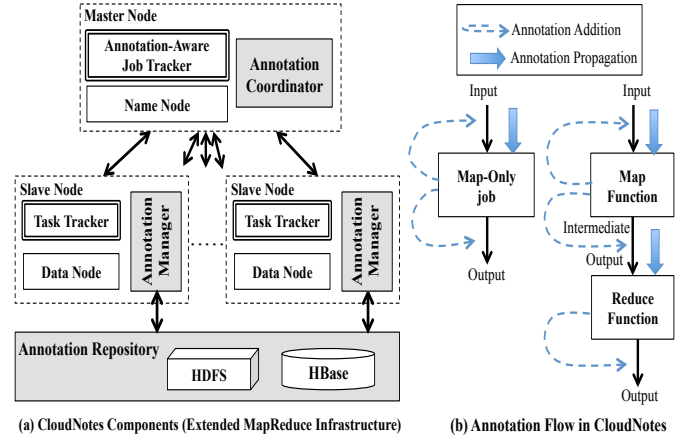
Master Node

Annotation-Aware Job Tracker

Annotation Coordinator

Name Node

Slave Node

Task Tracker

Data Node

Annotation Manager

Slave Node

Task Tracker

Data Node

Annotation Manager

Annotation Repository

HDFS

HBase

(a) CloudNotes Components (Extended MapReduce Infrastructure)

Annotation Addition

Annotation Propagation

Input

Map-Only job

Output

Input

Map Function

Intermediate Output

Reduce Function

Output

(b) Annotation Flow in CloudNotes